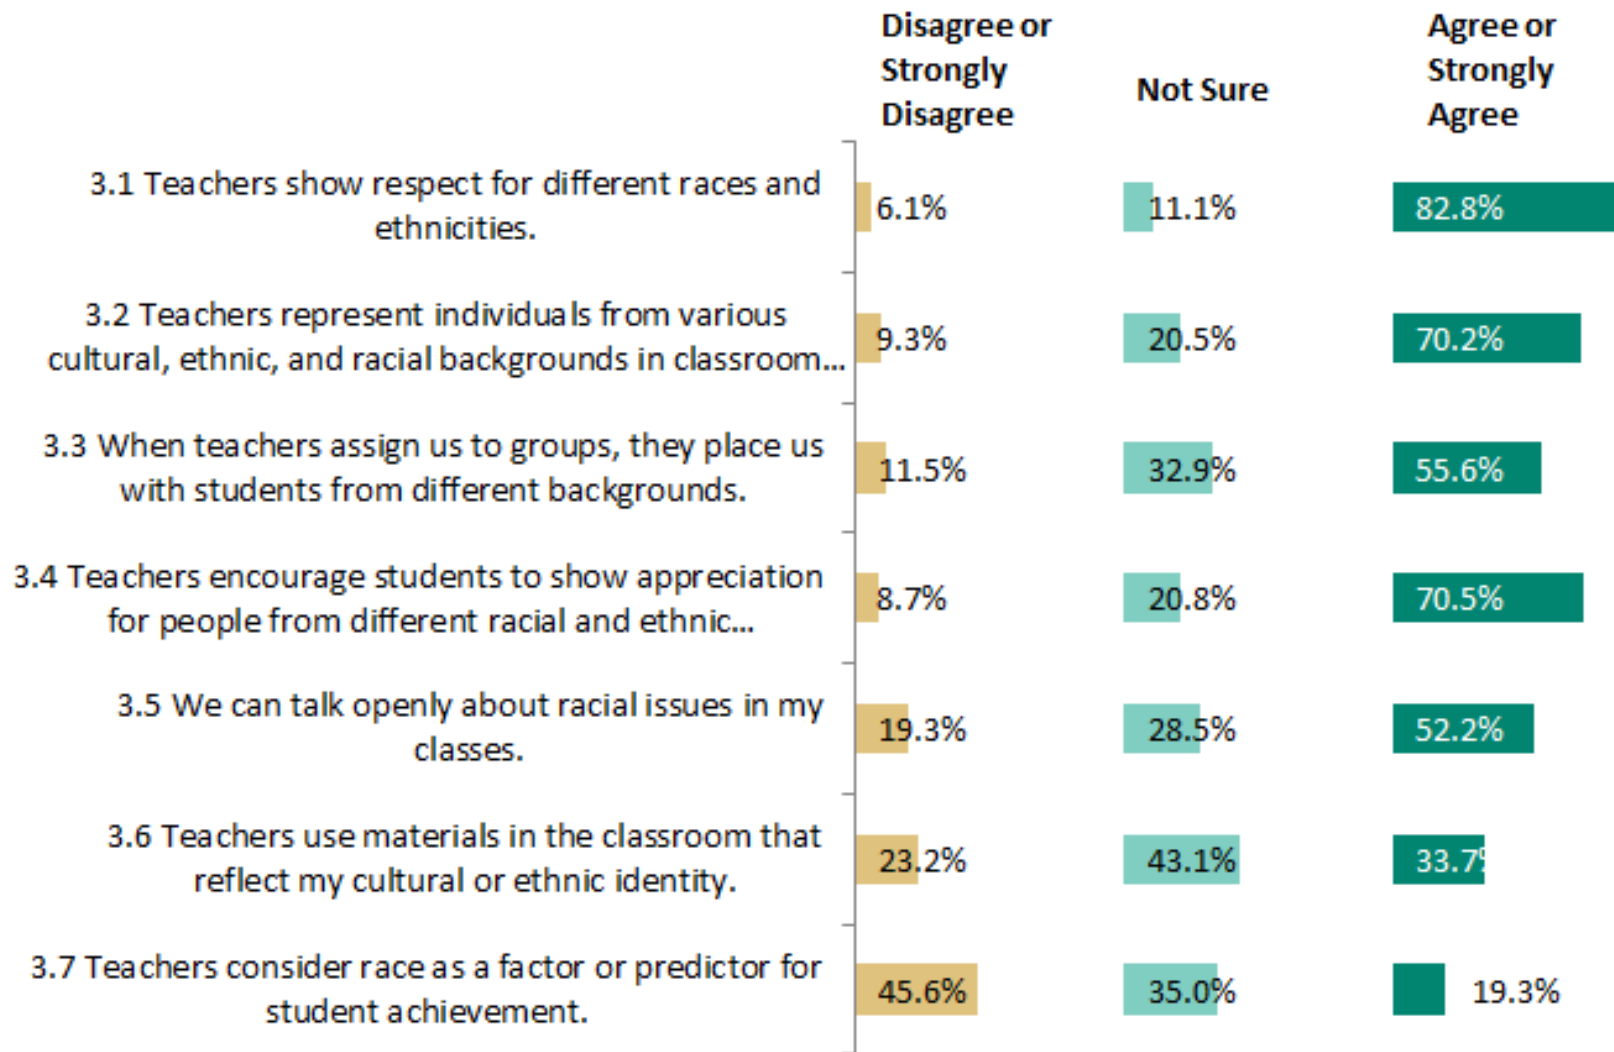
| | Disagree or Strongly Disagree | Not Sure | Agree or Strongly Agree |
|---|---|---|---|
| 3.1 Teachers show respect for different races and ethnicities. | 6.1% | 11.1% | 82.8% |
| 3.2 Teachers represent individuals from various cultural, ethnic, and racial backgrounds in classroom... | 9.3% | 20.5% | 70.2% |
| 3.3 When teachers assign us to groups, they place us with students from different backgrounds. | 11.5% | 32.9% | 55.6% |
| 3.4 Teachers encourage students to show appreciation for people from different racial and ethnic... | 8.7% | 20.8% | 70.5% |
| 3.5 We can talk openly about racial issues in my classes. | 19.3% | 28.5% | 52.2% |
| 3.6 Teachers use materials in the classroom that reflect my cultural or ethnic identity. | 23.2% | 43.1% | 33.7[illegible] |
| 3.7 Teachers consider race as a factor or predictor for student achievement. | 45.6% | 35.0% | 19.3% |